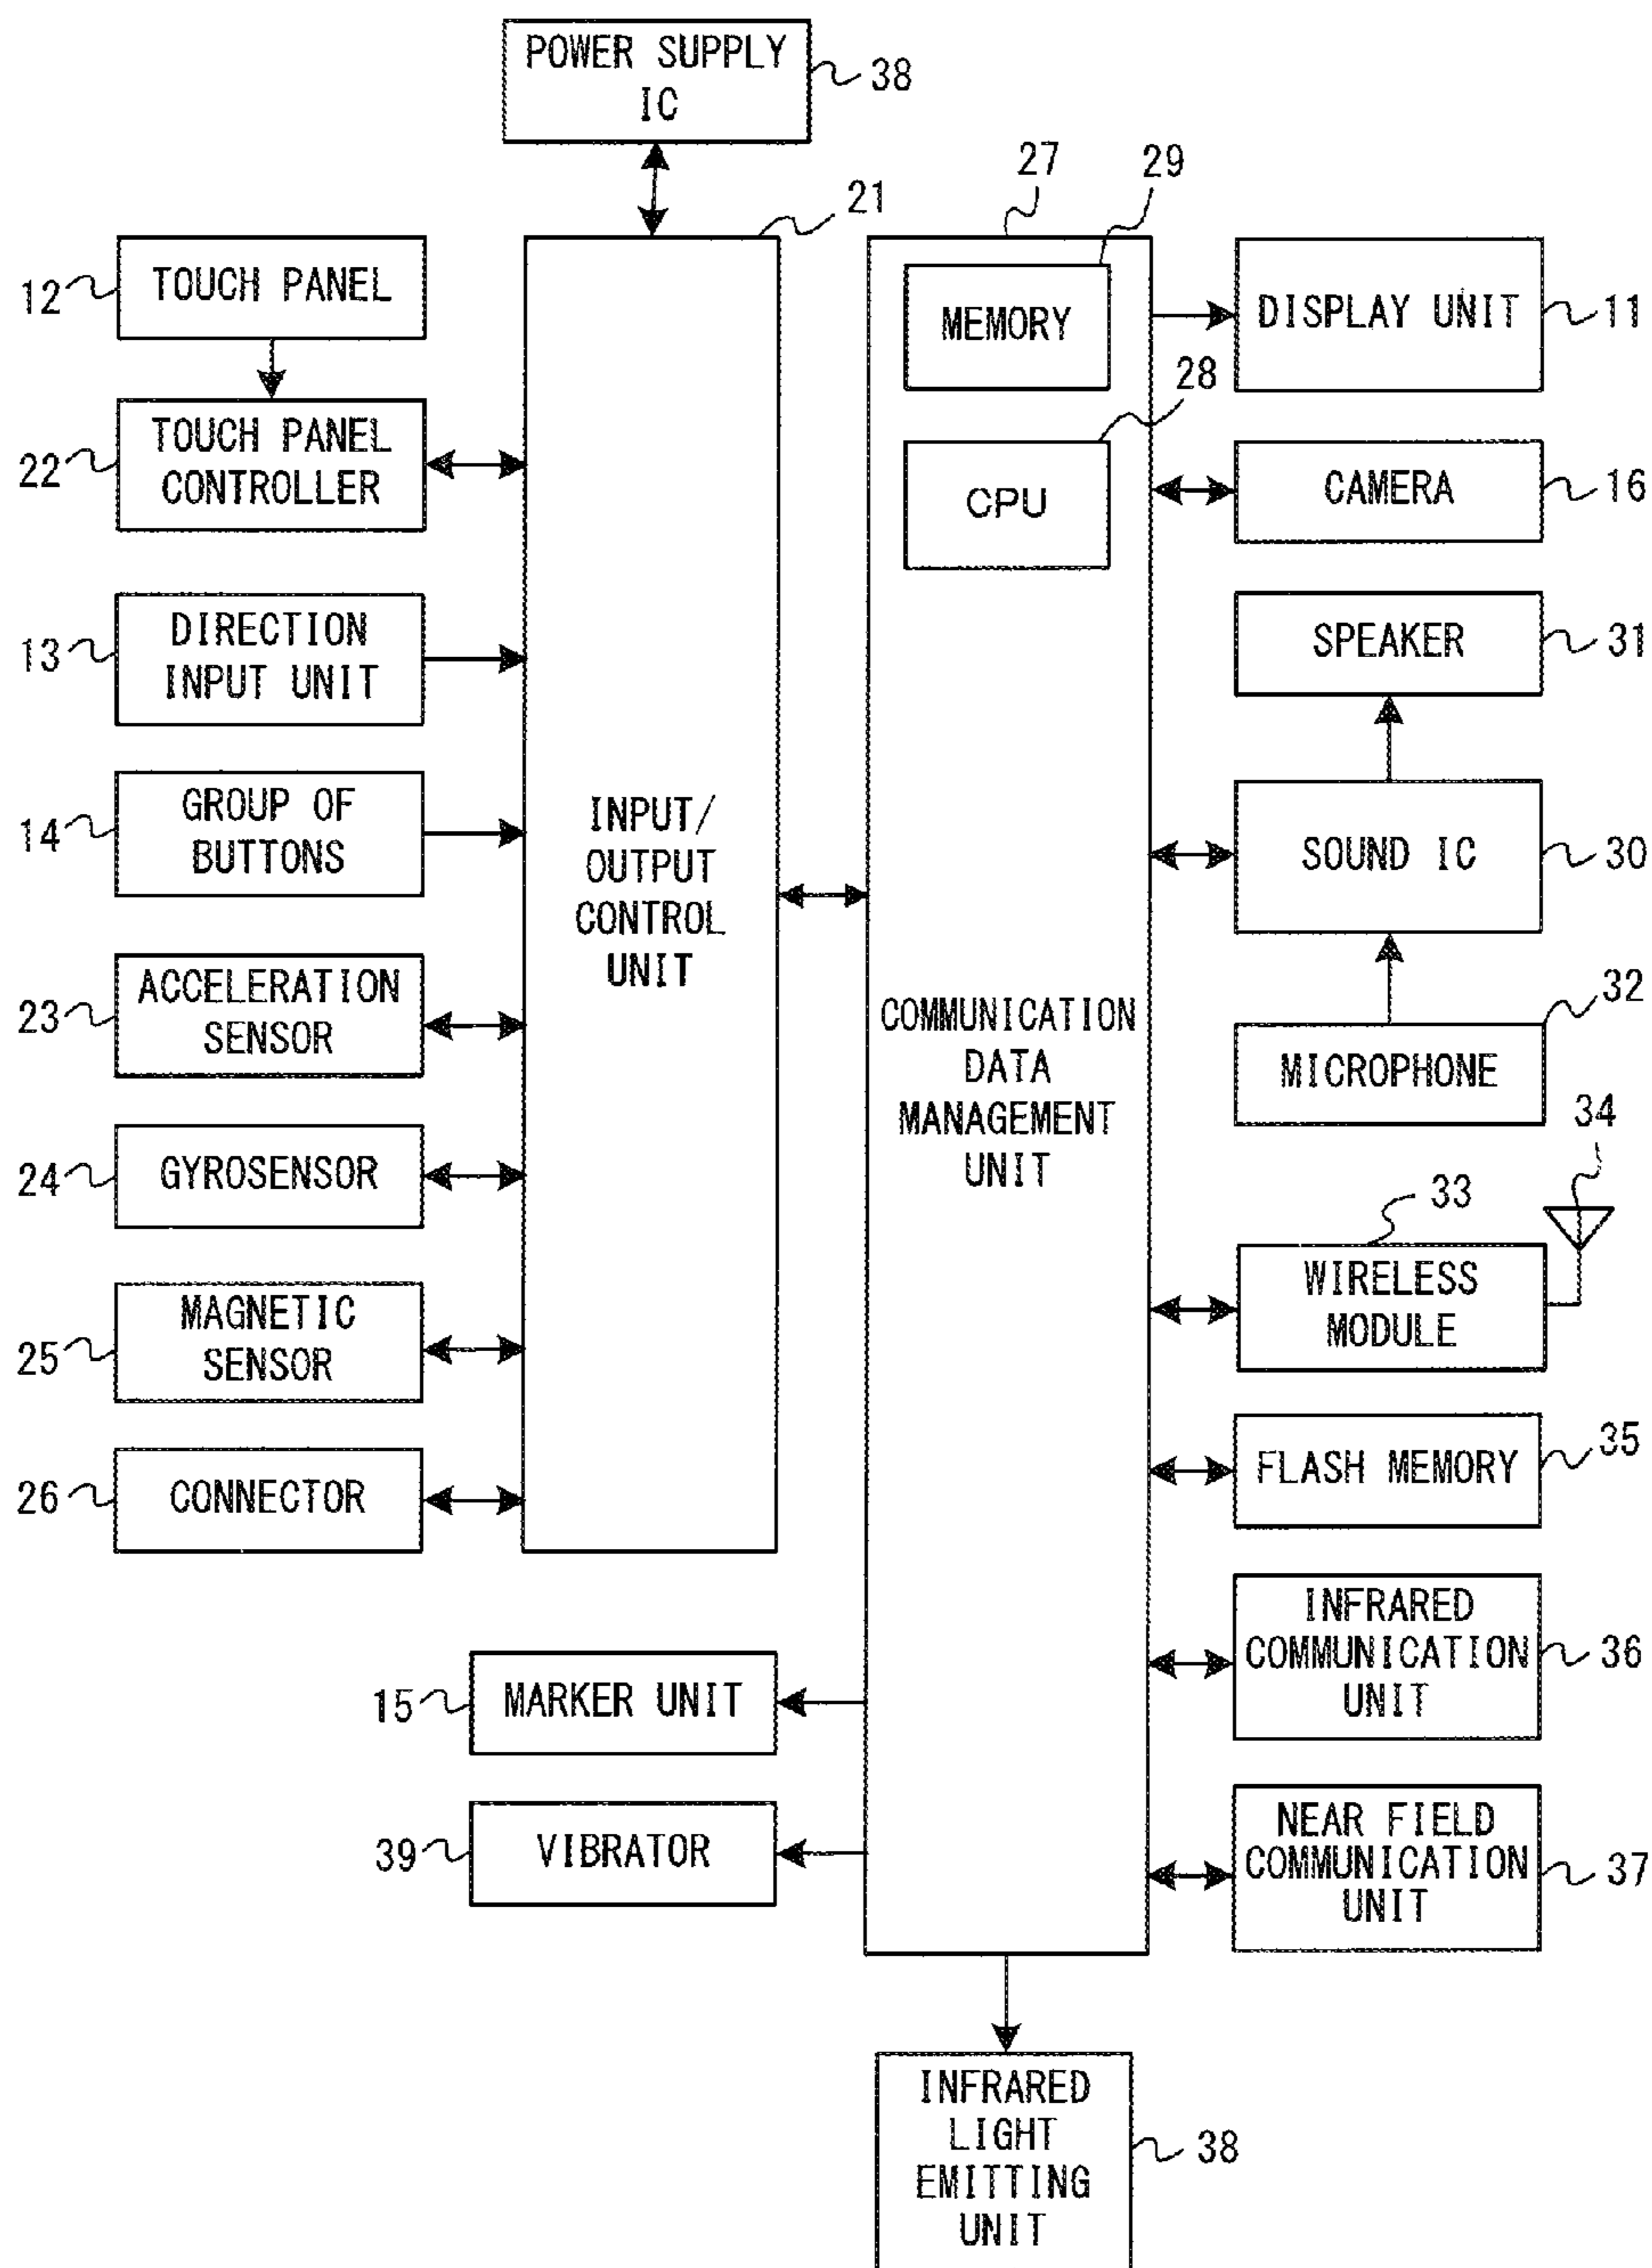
POWER SUPPLY IC
38
27
29
21
12
TOUCH PANEL
MEMORY
DISPLAY UNIT
11
28
22
TOUCH PANEL CONTROLLER
CPU
CAMERA
16
13
DIRECTION INPUT UNIT
SPEAKER
31
14
GROUP OF BUTTONS
INPUT/ OUTPUT CONTROL UNIT
SOUND IC
30
23
ACCELERATION SENSOR
COMMUNICATION DATA MANAGEMENT UNIT
32
MICROPHONE
34
24
GYROSENSOR
33
WIRELESS MODULE
25
MAGNETIC SENSOR
26
CONNECTOR
FLASH MEMORY
35
INFRARED COMMUNICATION UNIT
36
15
MARKER UNIT
39
VIBRATOR
NEAR FIELD COMMUNICATION UNIT
37
INFRARED LIGHT EMITTING UNIT
38